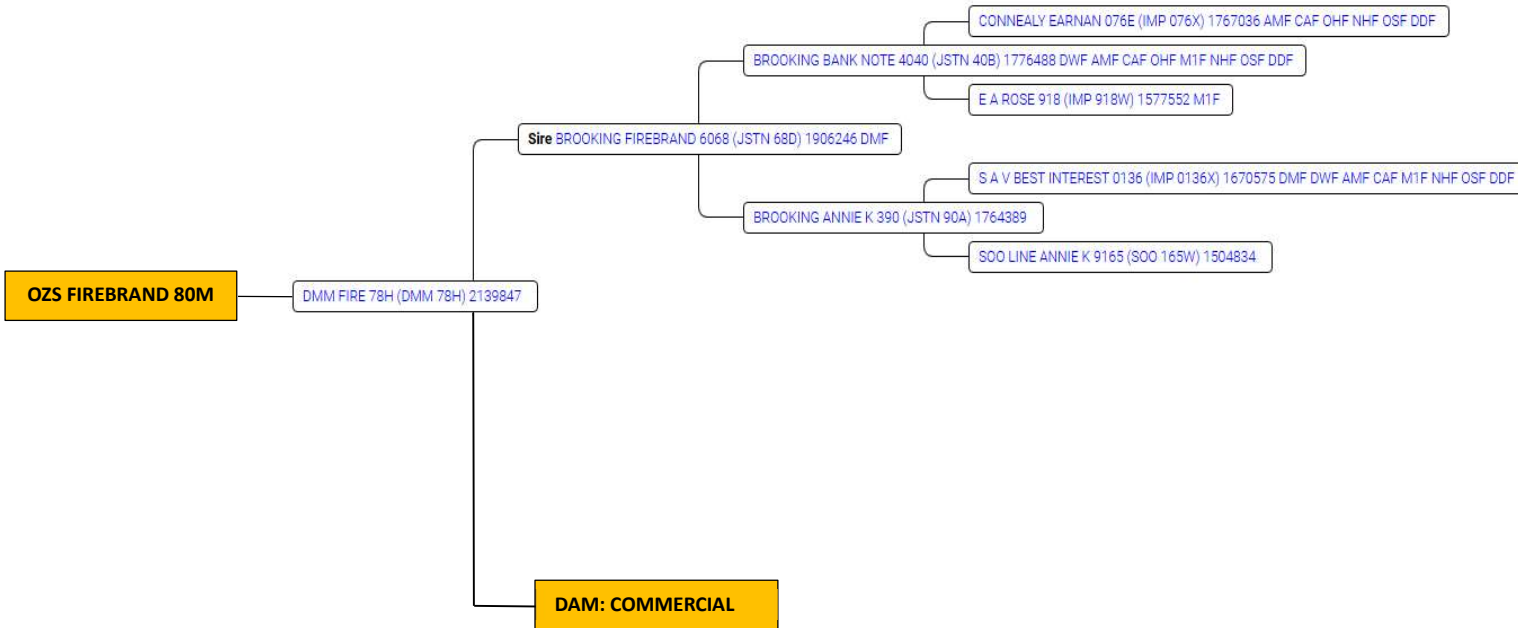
CONNEALY EARNAN 076E (IMP 076X) 1767036 AMF CAF OHF NHF OSF DDF

BROOKING BANK NOTE 4040 (JSTN 40B) 1776488 DWF AMF CAF OHF M1F NHF OSF DDF

E A ROSE 918 (IMP 918W) 1577552 M1F

Sire BROOKING FIREBRAND 6068 (JSTN 68D) 1906246 DMF

S A V BEST INTEREST 0136 (IMP 0136X) 1670575 DMF DWF AMF CAF M1F NHF OSF DDF

BROOKING ANNIE K 390 (JSTN 90A) 1764389

SOO LINE ANNIE K 9165 (SOO 165W) 1504834

OZS FIREBRAND 80M

DMM FIRE 78H (DMM 78H) 2139847

DAM: COMMERCIAL